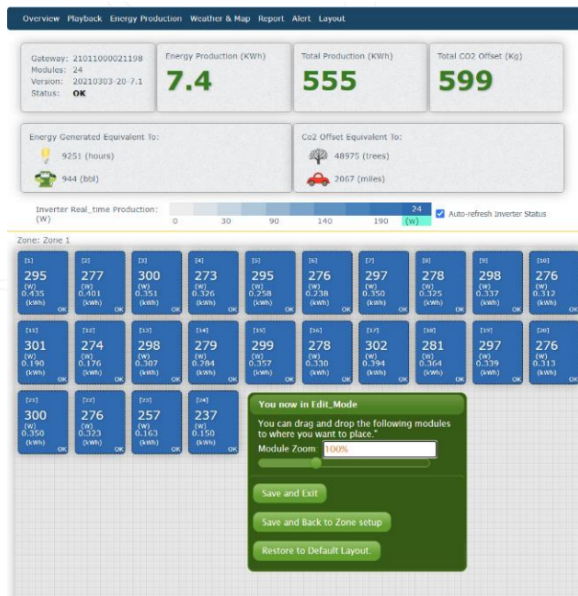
Overview Playback Energy Production Weather & Map Report Alert Layout

Gateway: 21011000021198
Modules: 24
Version: 20210303-20-7.1
Status: OK

Energy Production (KWh)
7.4

Total Production (KWh)
555

Total CO2 Offset (Kg)
599

Energy Generated Equivalent To:
9251 (hours)
944 (bbl)

Co2 Offset Equivalent To:
48975 (trees)
2067 (miles)

Inverter Real_time Production: (W)
0 30 90 140 190 24 (W)
Auto-refresh Inverter Status

Zone: Zone 1

| [1] 295 (W) 0.435 (kWh) OK | [2] 277 (W) 0.401 (kWh) OK | [3] 300 (W) 0.351 (kWh) OK | [4] 273 (W) 0.326 (kWh) OK | [5] 295 (W) 0.258 (kWh) OK | [6] 276 (W) 0.238 (kWh) OK | [7] 297 (W) 0.350 (kWh) OK | [8] 278 (W) 0.325 (kWh) OK | [9] 298 (W) 0.337 (kWh) OK | [10] 276 (W) 0.312 (kWh) OK |
|---|---|---|---|---|---|---|---|---|---|
| [11] 301 (W) 0.190 (kWh) OK | [12] 274 (W) 0.176 (kWh) OK | [13] 298 (W) 0.307 (kWh) OK | [14] 279 (W) 0.284 (kWh) OK | [15] 299 (W) 0.357 (kWh) OK | [16] 278 (W) 0.330 (kWh) OK | [17] 302 (W) 0.394 (kWh) OK | [18] 281 (W) 0.364 (kWh) OK | [19] 297 (W) 0.339 (kWh) OK | [20] 276 (W) 0.313 (kWh) OK |
| [21] 300 (W) 0.350 (kWh) OK | [22] 276 (W) 0.323 (kWh) OK | [23] 257 (W) 0.163 (kWh) OK | [24] 237 (W) 0.150 (kWh) OK | | | | | | |

You now in Edit_Mode
You can drag and drop the following modules to where you want to place.*
Module Zoom 100%
Save and Exit
Save and Back to Zone setup
Restore to Default Layout.